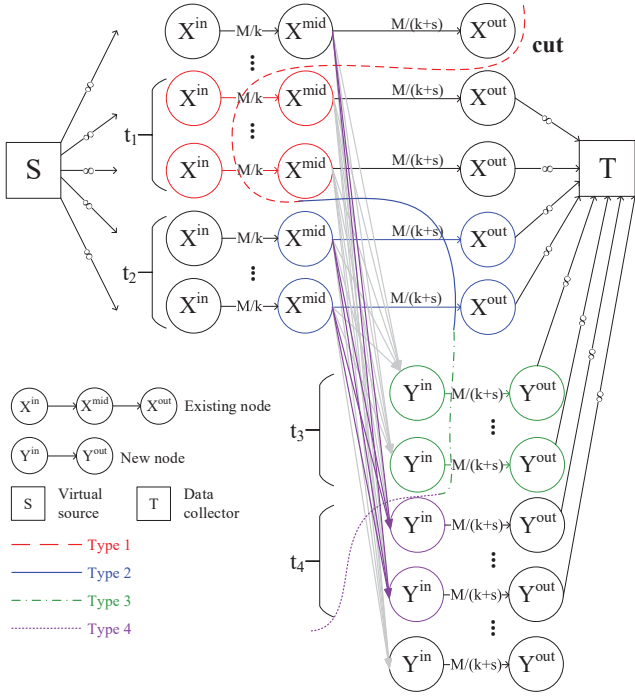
$X^{in}$ M/k $X^{mid}$ M/(k+s) $X^{out}$ cut

$t_1$ $X^{in}$ M/k $X^{mid}$ M/(k+s) $X^{out}$

⋮

$X^{in}$ M/k $X^{mid}$ M/(k+s) $X^{out}$

S ∞ ∞ ∞ ∞ ∞ ∞ ∞ ∞ T

$t_2$ $X^{in}$ M/k $X^{mid}$ M/(k+s) $X^{out}$

⋮

$X^{in}$ M/k $X^{mid}$ M/(k+s) $X^{out}$

∞ ∞ ∞ ∞

$t_3$ $Y^{in}$ M/(k+s) $Y^{out}$

⋮

$Y^{in}$ M/(k+s) $Y^{out}$

$t_4$ $Y^{in}$ M/(k+s) $Y^{out}$

⋮

$Y^{in}$ M/(k+s) $Y^{out}$

⋮

$Y^{in}$ M/(k+s) $Y^{out}$

$X^{in}$ $X^{mid}$ $X^{out}$ Existing node

$Y^{in}$ $Y^{out}$ New node

S Virtual source

T Data collector

Type 1

Type 2

Type 3

Type 4